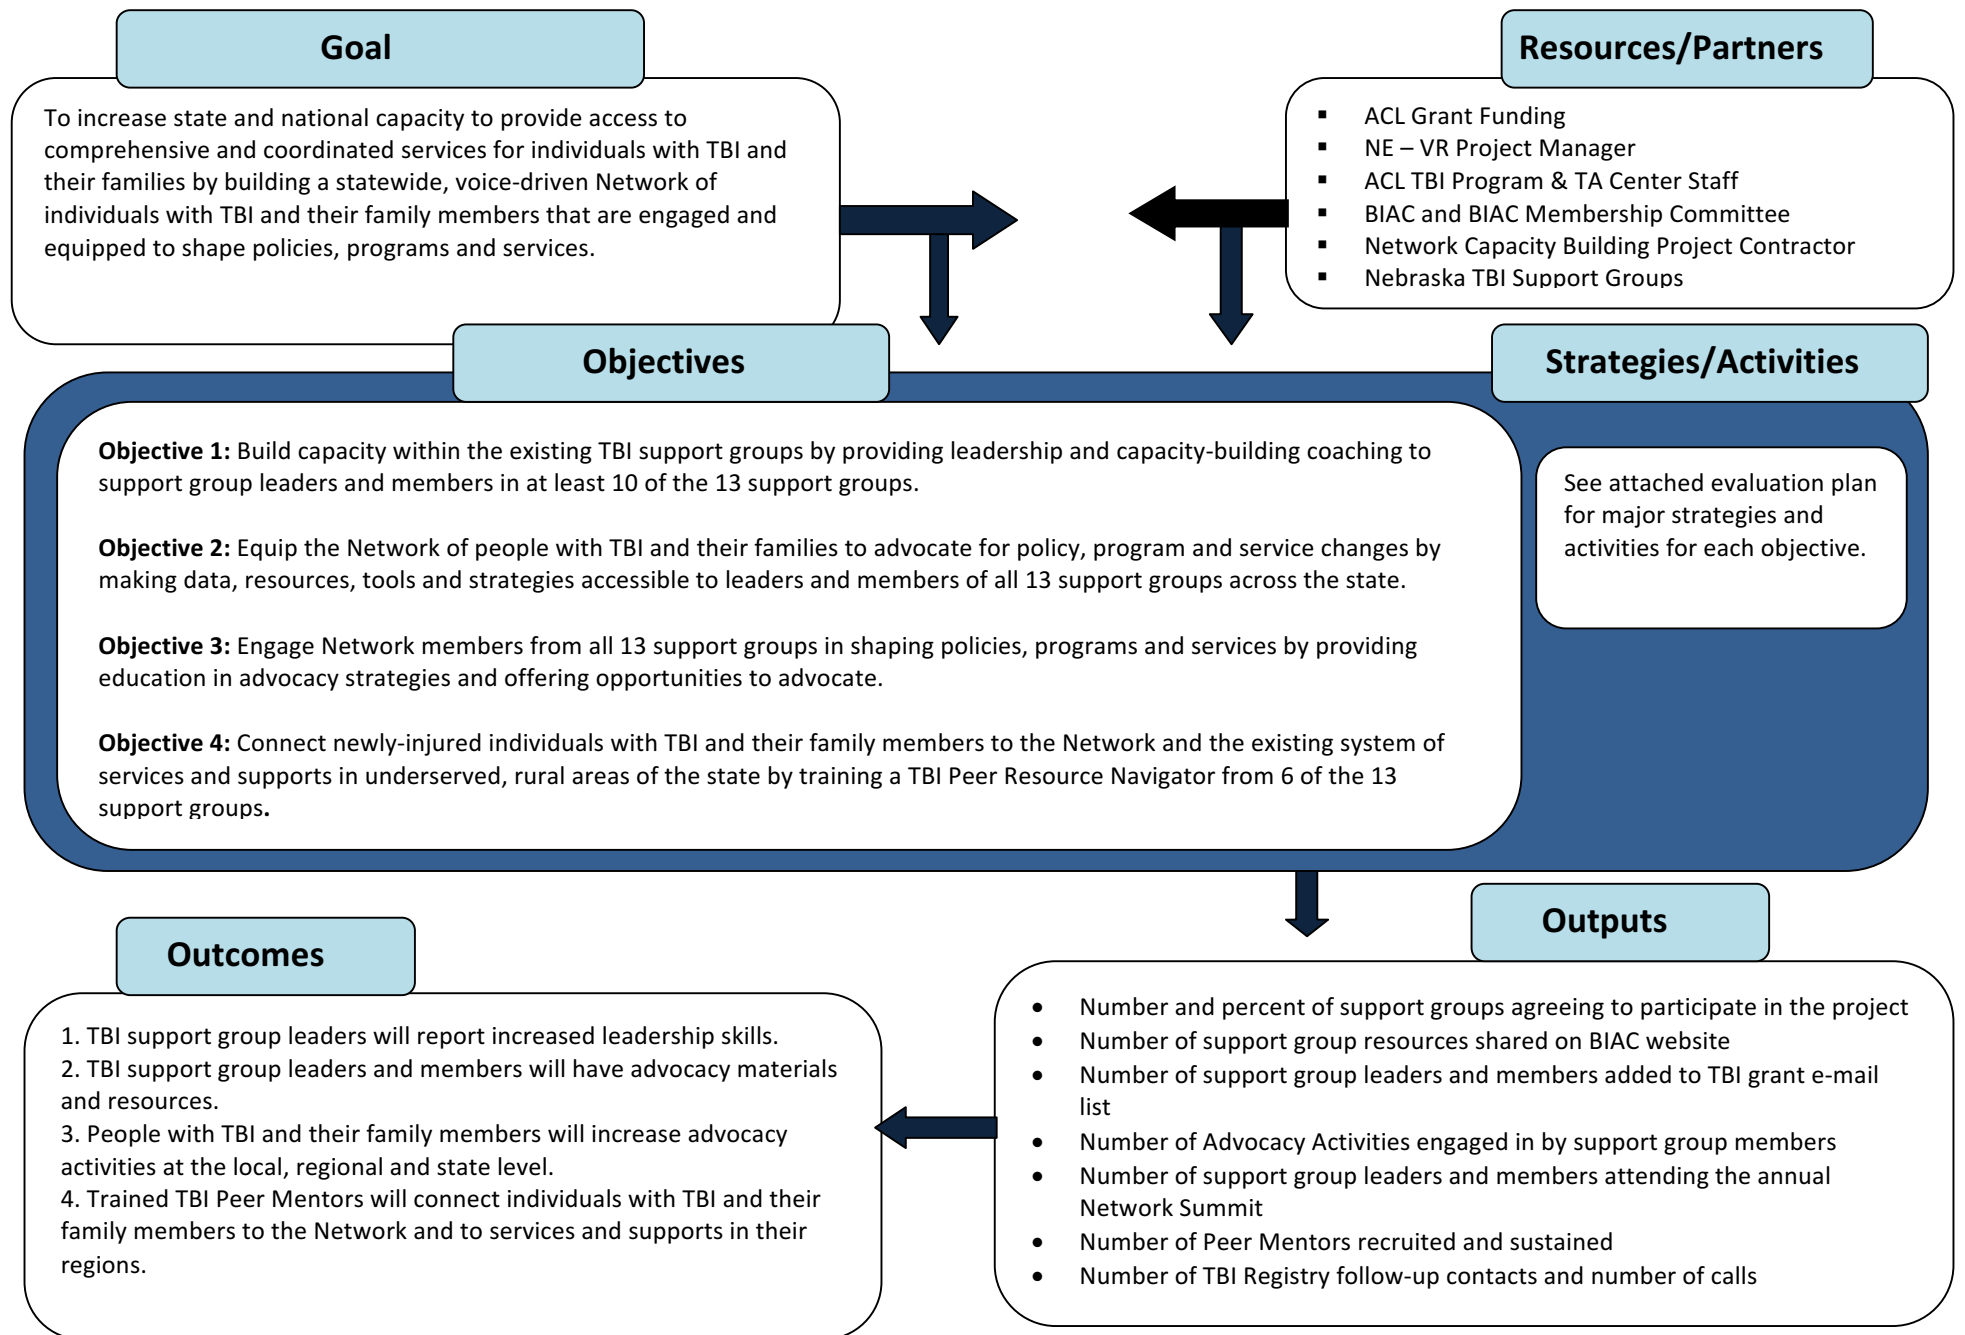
Goal

To increase state and national capacity to provide access to comprehensive and coordinated services for individuals with TBI and their families by building a statewide, voice-driven Network of individuals with TBI and their family members that are engaged and equipped to shape policies, programs and services.

Resources/Partners

- ACL Grant Funding
- NE – VR Project Manager
- ACL TBI Program & TA Center Staff
- BIAC and BIAC Membership Committee
- Network Capacity Building Project Contractor
- Nebraska TBI Support Groups

Objectives

**Objective 1:** Build capacity within the existing TBI support groups by providing leadership and capacity-building coaching to support group leaders and members in at least 10 of the 13 support groups.

**Objective 2:** Equip the Network of people with TBI and their families to advocate for policy, program and service changes by making data, resources, tools and strategies accessible to leaders and members of all 13 support groups across the state.

**Objective 3:** Engage Network members from all 13 support groups in shaping policies, programs and services by providing education in advocacy strategies and offering opportunities to advocate.

**Objective 4:** Connect newly-injured individuals with TBI and their family members to the Network and the existing system of services and supports in underserved, rural areas of the state by training a TBI Peer Resource Navigator from 6 of the 13 support groups.

Strategies/Activities

See attached evaluation plan for major strategies and activities for each objective.

Outcomes

1. TBI support group leaders will report increased leadership skills.
2. TBI support group leaders and members will have advocacy materials and resources.
3. People with TBI and their family members will increase advocacy activities at the local, regional and state level.
4. Trained TBI Peer Mentors will connect individuals with TBI and their family members to the Network and to services and supports in their regions.

Outputs

- Number and percent of support groups agreeing to participate in the project
- Number of support group resources shared on BIAC website
- Number of support group leaders and members added to TBI grant e-mail list
- Number of Advocacy Activities engaged in by support group members
- Number of support group leaders and members attending the annual Network Summit
- Number of Peer Mentors recruited and sustained
- Number of TBI Registry follow-up contacts and number of calls